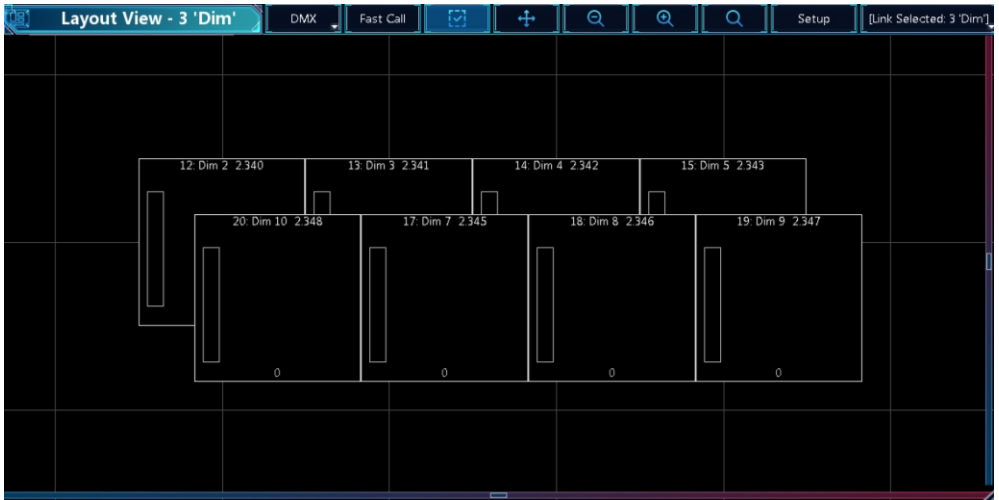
Layout View - 3 'Dim'
DMX
Fast Call
Setup
[Link Selected: 3 'Dim']

12: Dim 2 2.340
13: Dim 3 2.341
14: Dim 4 2.342
15: Dim 5 2.343

20: Dim 10 2.348
0
17: Dim 7 2.345
0
18: Dim 8 2.346
0
19: Dim 9 2.347
0